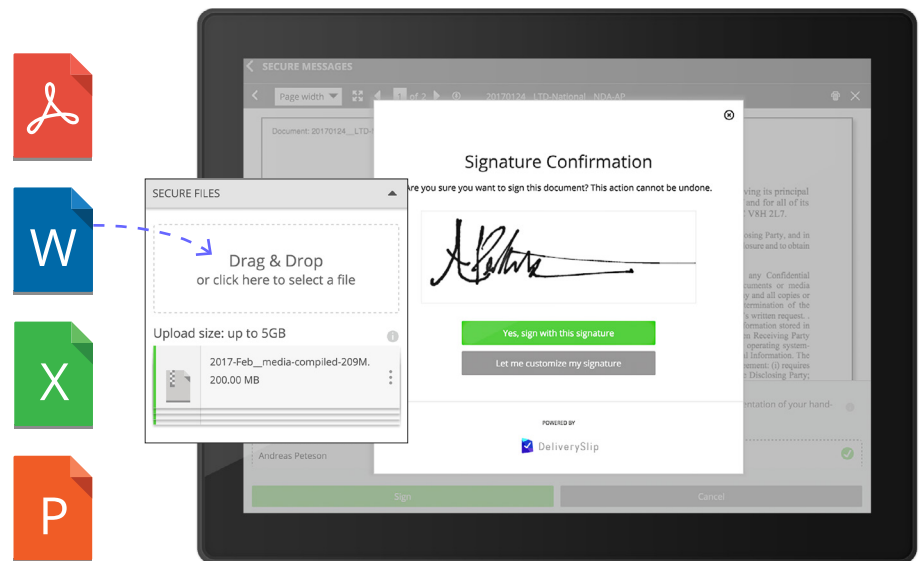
W

X

P

SECURE MESSAGES

Page width 1 of 2 20170124 LTD-National NDA-AP

Document: 20170124__LTD-

ving its principal and for all of its V8H 2L7.

osing Party, and in osure and to obtain

any Confidential cuments or media ny and all copies or termination of the s written request. formation stored in n Receiving Party operating system- al Information. The ement: (i) requires e Disclosing Party;

entation of your hand-

Andreas Peteson

Sign

Cancel

SECURE FILES

Drag & Drop
or click here to select a file

Upload size: up to 5GB

2017-Feb__media-compiled-209M.
200.00 MB

Signature Confirmation

Are you sure you want to sign this document? This action cannot be undone.

Yes, sign with this signature

Let me customize my signature

POWERED BY

DeliverySlip